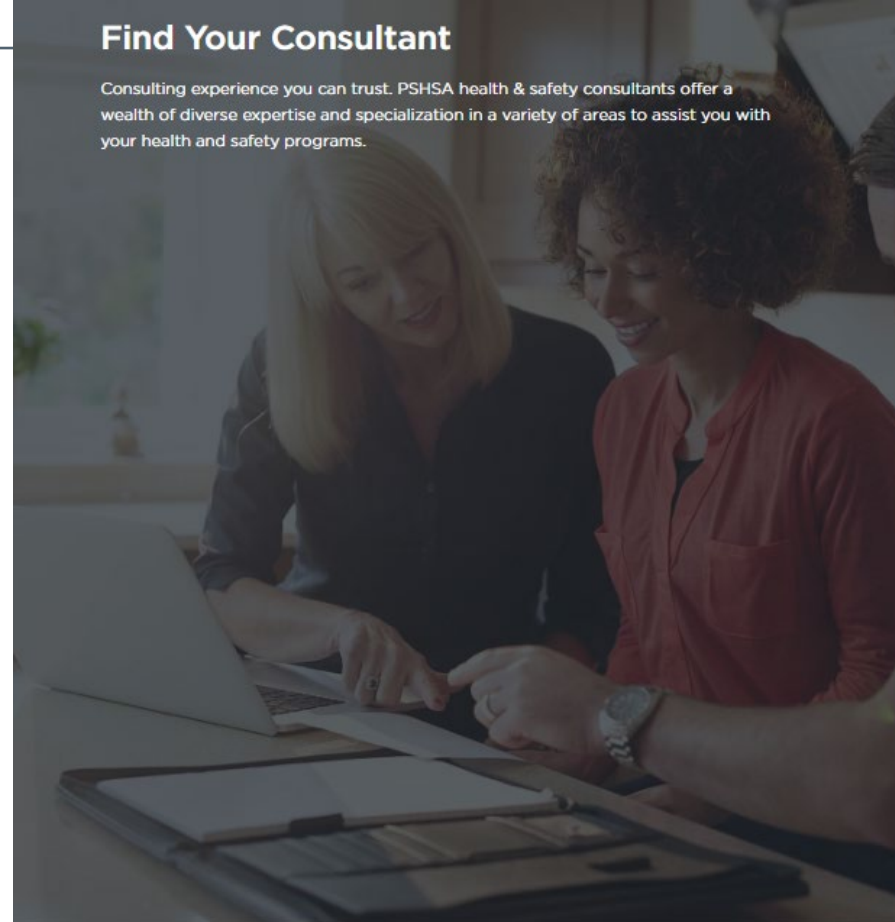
Find Your Consultant

Consulting experience you can trust. PSHSA health & safety consultants offer a wealth of diverse expertise and specialization in a variety of areas to assist you with your health and safety programs.